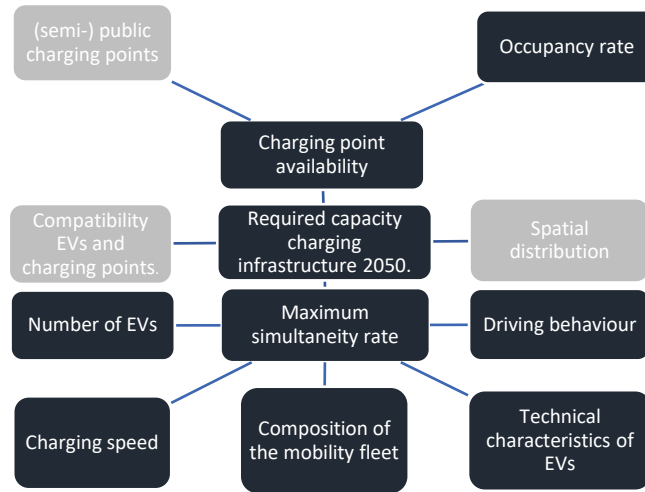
(semi-) public charging points

Occupancy rate

Charging point availability

Compatibility EVs and charging points.

Required capacity charging infrastructure 2050.

Spatial distribution

Number of EVs

Maximum simultaneity rate

Driving behaviour

Charging speed

Composition of the mobility fleet

Technical characteristics of EVs